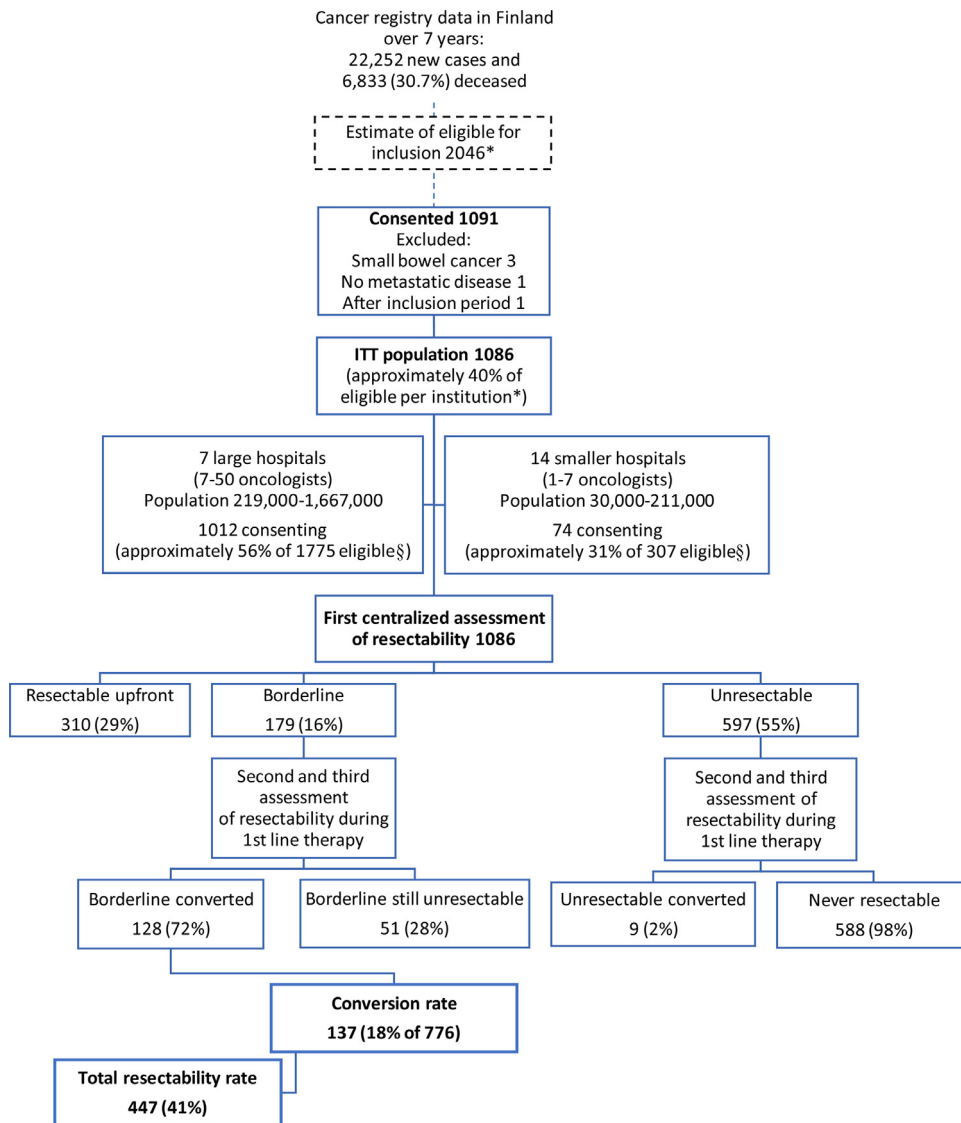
Cancer registry data in Finland over 7 years: 22,252 new cases and 6,833 (30.7%) deceased

Estimate of eligible for inclusion 2046*

**Consented 1091**
Excluded:
Small bowel cancer 3
No metastatic disease 1
After inclusion period 1

**ITT population 1086**
(approximately 40% of eligible per institution*)

7 large hospitals
(7-50 oncologists)
Population 219,000-1,667,000
1012 consenting
(approximately 56% of 1775 eligible§)

14 smaller hospitals
(1-7 oncologists)
Population 30,000-211,000
74 consenting
(approximately 31% of 307 eligible§)

**First centralized assessment of resectability 1086**

Resectable upfront
310 (29%)

Borderline
179 (16%)

Unresectable
597 (55%)

Second and third assessment of resectability during 1st line therapy

Second and third assessment of resectability during 1st line therapy

Borderline converted
128 (72%)

Borderline still unresectable
51 (28%)

Unresectable converted
9 (2%)

Never resectable
588 (98%)

**Conversion rate**
**137 (18% of 776)**

**Total resectability rate**
**447 (41%)**